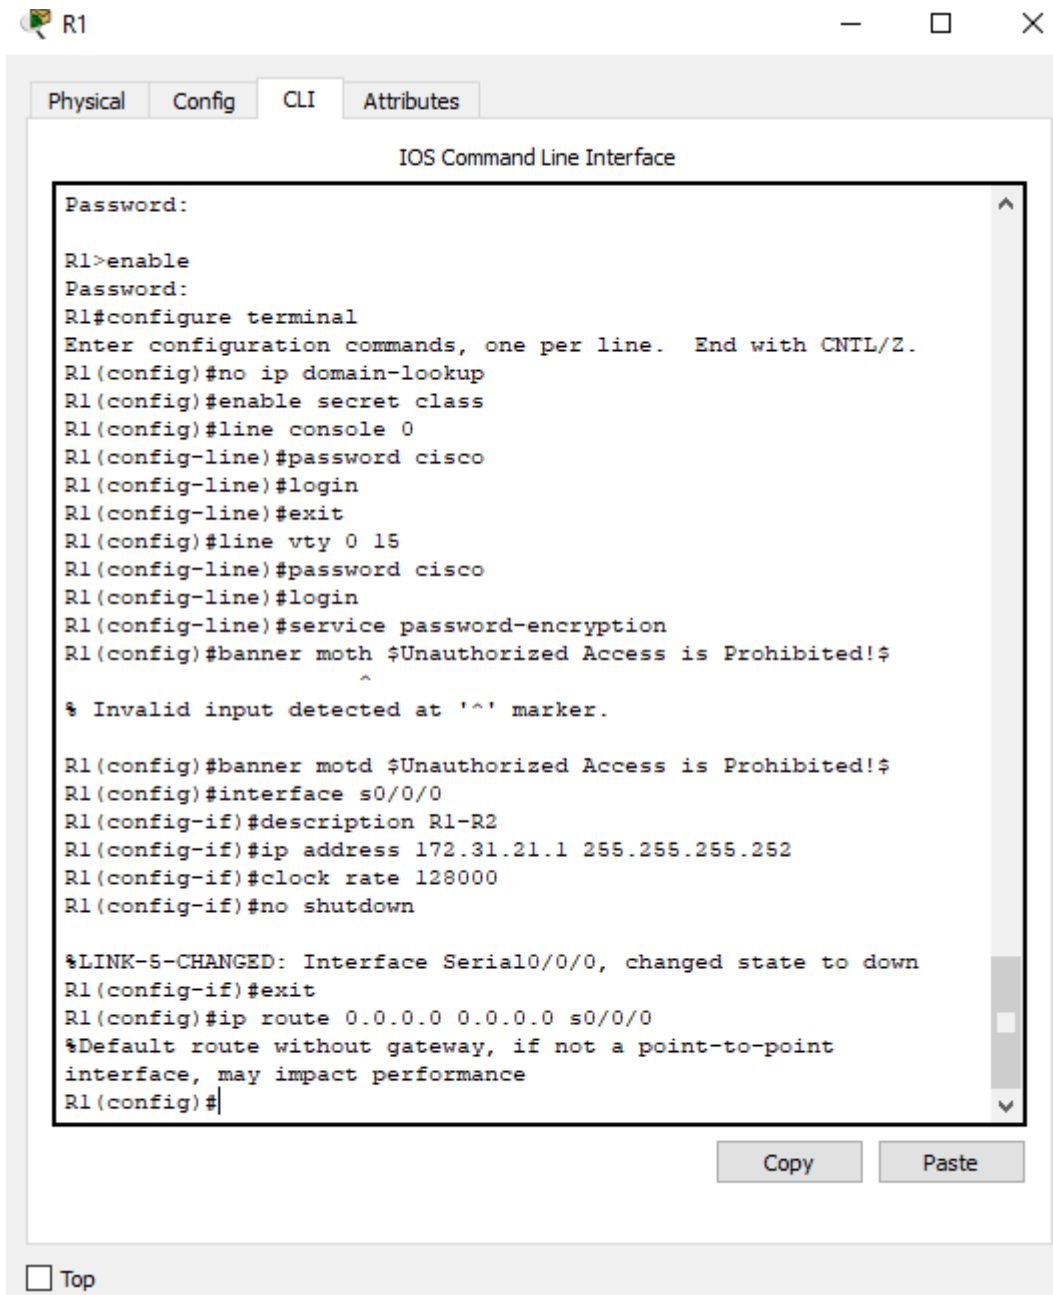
R1

Physical Config CLI Attributes

IOS Command Line Interface

Password:

R1>enable
Password:
R1#configure terminal
Enter configuration commands, one per line. End with CNTL/Z.
R1(config)#no ip domain-lookup
R1(config)#enable secret class
R1(config)#line console 0
R1(config-line)#password cisco
R1(config-line)#login
R1(config-line)#exit
R1(config)#line vty 0 15
R1(config-line)#password cisco
R1(config-line)#login
R1(config-line)#service password-encryption
R1(config)#banner moth $Unauthorized Access is Prohibited!$
^
% Invalid input detected at '^' marker.

R1(config)#banner motd $Unauthorized Access is Prohibited!$
R1(config)#interface s0/0/0
R1(config-if)#description R1-R2
R1(config-if)#ip address 172.31.21.1 255.255.255.252
R1(config-if)#clock rate 128000
R1(config-if)#no shutdown

%LINK-5-CHANGED: Interface Serial0/0/0, changed state to down
R1(config-if)#exit
R1(config)#ip route 0.0.0.0 0.0.0.0 s0/0/0
%Default route without gateway, if not a point-to-point interface, may impact performance
R1(config)#

Copy Paste

Top